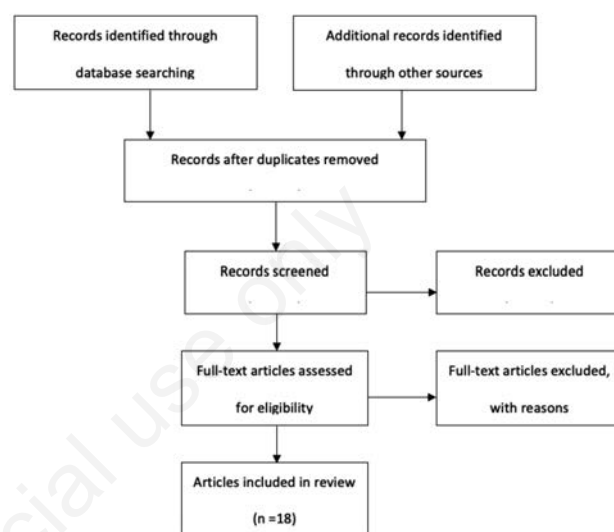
Records identified through database searching

Additional records identified through other sources

Records after duplicates removed

Records screened

Records excluded

Full-text articles assessed for eligibility

Full-text articles excluded, with reasons

Articles included in review (n =18)

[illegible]cial use only